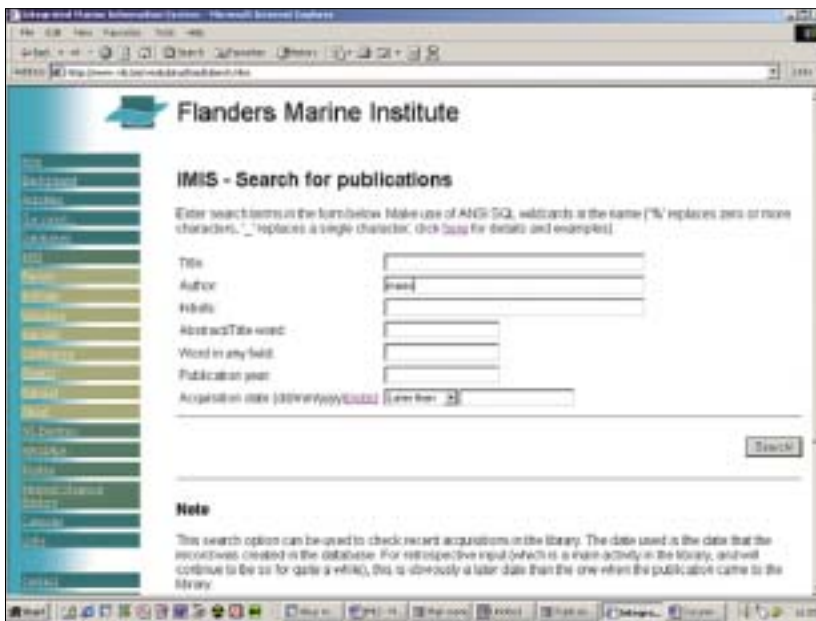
Integrated Marine Information System - Microsoft Internet Explorer

Flanders Marine Institute

IMIS - Search for publications

Enter search terms in the form below. Make use of ANSI SQL wildcards in the name ('%' replaces zero or more characters, '_' replaces a single character; click here for details and examples).

Title

Author

Initials

Abstract/Title word

Word in any field

Publication year

Acquisition date (dd/mm/yyyy) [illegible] Later than

Search

Note

This search option can be used to check recent acquisitions in the library. The date used is the date that the record was created in the database. For retrospective input (which is a main activity in the library, and will continue to be so for quite a while), this is obviously a later date than the one when the publication came to the library.

Start